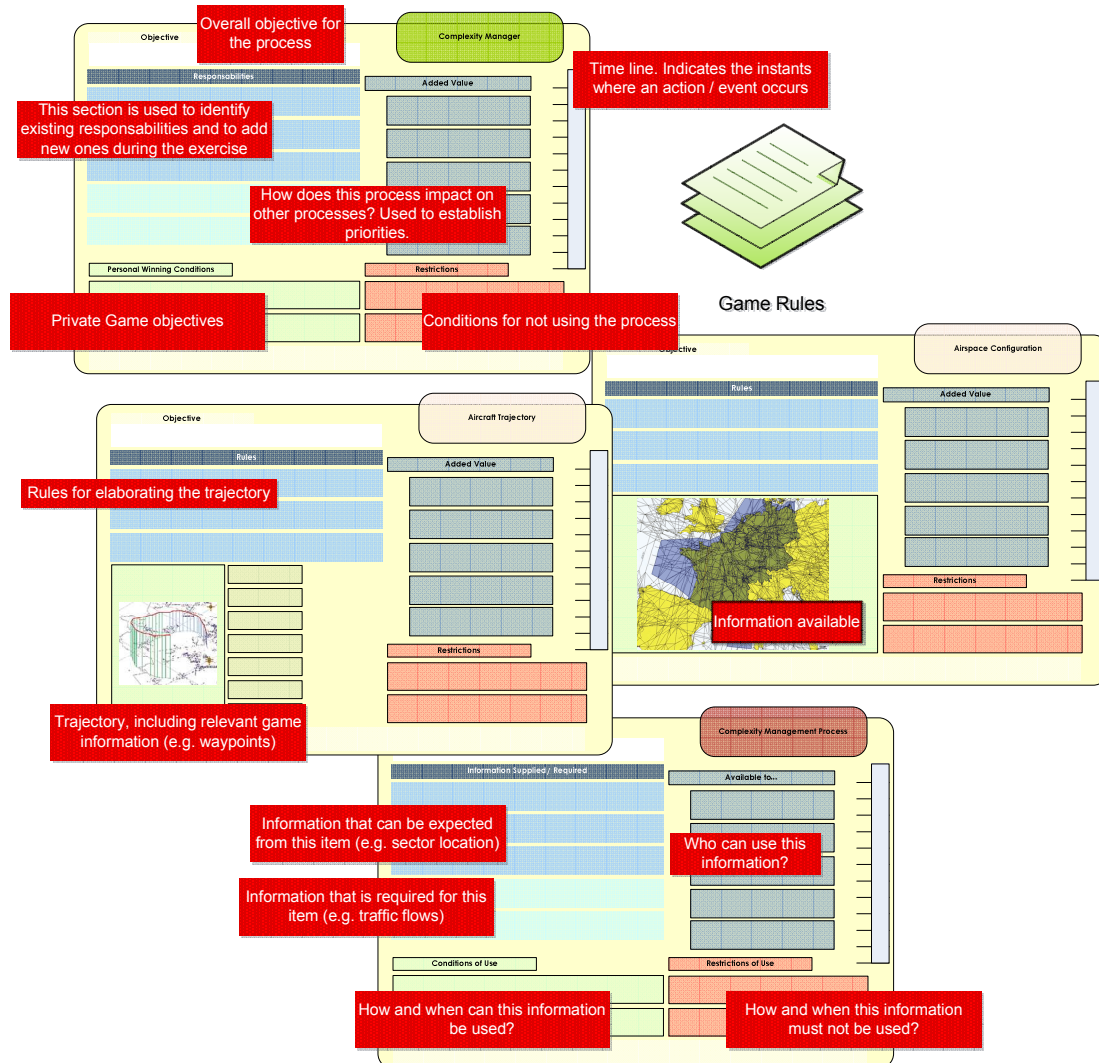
Objective

Overall objective for the process

Complexity Manager

Time line. Indicates the instants where an action / event occurs

Responsabilities

Added Value

This section is used to identify existing responsabilities and to add new ones during the exercise

How does this process impact on other processes? Used to establish priorities.

Personal Winning Conditions

Restrictions

Game Rules

Private Game objectives

Conditions for not using the process

Objective

Airspace Configuration

Rules

Added Value

Objective

Aircraft Trajectory

Rules

Added Value

Rules for elaborating the trajectory

Restrictions

Information available

Restrictions

Trajectory, including relevant game information (e.g. waypoints)

Complexity Management Process

Information Supplied / Required

Available to...

Information that can be expected from this item (e.g. sector location)

Who can use this information?

Information that is required for this item (e.g. traffic flows)

Conditions of Use

Restrictions of Use

How and when can this information be used?

How and when this information must not be used?